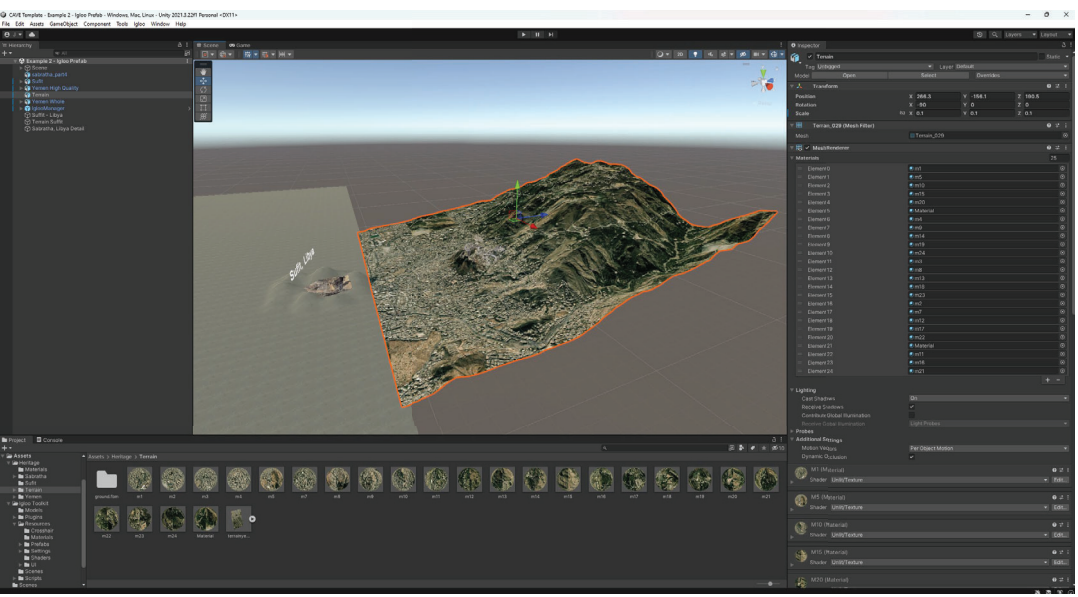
CAVE Template - Example 2 - Igloo Prefab - Windows, Mac, Linux - Unity 2021.3.23f1 Personal <DX11>
File Edit Assets GameObject Component Tools Igloo Window Help

Hierarchy
Example 2 - Igloo Prefab
Scene
sabratha_part1
Sufit
Terrain High Quality
Terrain
Terrain Whole
IglooManager
Suffix - Libya
Terrain Suffit
Sabratha, Libya Detail

Scene Game

Suffit, Libya

Inspector
Terrain
Tag Untagged Layer Default
Model Open Select Overrides
Transform
Position X 266.3 Y -156.1 Z 160.5
Rotation X -90 Y 0 Z 0
Scale X 0.1 Y 0.1 Z 0.1
Terrain_028 (Mesh Filter)
Mesh Terrain_028
Mesh Renderer
Materials 25
Element 0 m1
Element 1 m5
Element 2 m10
Element 3 m15
Element 4 m20
Element 5 Material
Element 6 m4
Element 7 m9
Element 8 m14
Element 9 m19
Element 10 m24
Element 11 m3
Element 12 m8
Element 13 m13
Element 14 m18
Element 15 m23
Element 16 m2
Element 17 m7
Element 18 m12
Element 19 m17
Element 20 m22
Element 21 Material
Element 22 m11
Element 23 m16
Element 24 m21
Lighting
Cast Shadows On
Receive Shadows
Contribute Global Illumination
Receive Global Illumination Light Probes
Probes
Additional Settings
Motion Vectors Per Object Motion
Dynamic Occlusion
M1 (Material)
Shader Unlit/Texture Edit...
M5 (Material)
Shader Unlit/Texture Edit...
M10 (Material)
Shader Unlit/Texture Edit...
M15 (Material)
Shader Unlit/Texture Edit...
M20 (Material)

Project Console
Assets
Heritage
Materials
Sabratha
Suffit
Terrain
Yemen
Igloo Toolkit
Models
Plugins
Prefabs
Resources
Crosshair
Materials
Prefabs
Settings
Shaders
UI
Scenes
Scripts
Scenes
Assets > Heritage > Terrain
ground.fbx m1 m2 m3 m4 m5 m7 m8 m9 m10 m11 m12 m13 m14 m16 m16 m17 m18 m19 m20 m21
m22 m23 m24 Material terrainye...